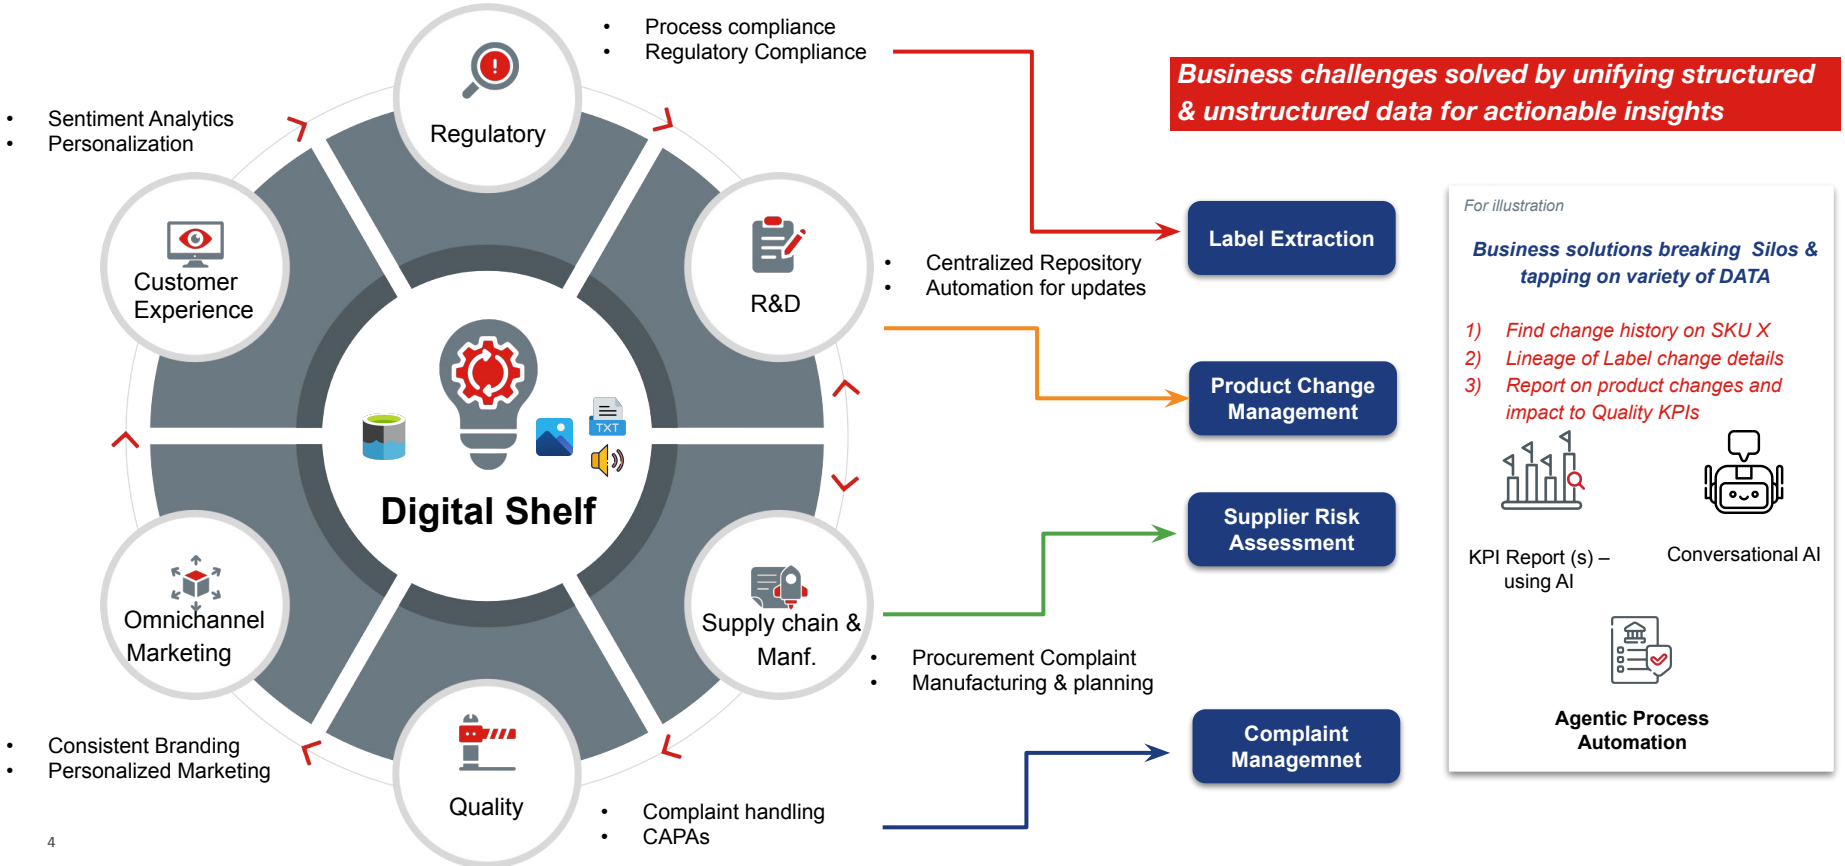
• Process compliance
• Regulatory Compliance

Business challenges solved by unifying structured & unstructured data for actionable insights

• Sentiment Analytics
• Personalization

Regulatory

Customer Experience

R&D

• Centralized Repository
• Automation for updates

Label Extraction

Product Change Management

Supplier Risk Assessment

Complaint Managemnet

TXT

Digital Shelf

Omnichannel Marketing

Supply chain & Manf.

• Procurement Complaint
• Manufacturing & planning

Quality

• Consistent Branding
• Personalized Marketing

• Complaint handling
• CAPAs

For illustration

Business solutions breaking Silos & tapping on variety of DATA

1) Find change history on SKU X
2) Lineage of Label change details
3) Report on product changes and impact to Quality KPIs

KPI Report (s) – using AI

Conversational AI

Agentic Process Automation

4